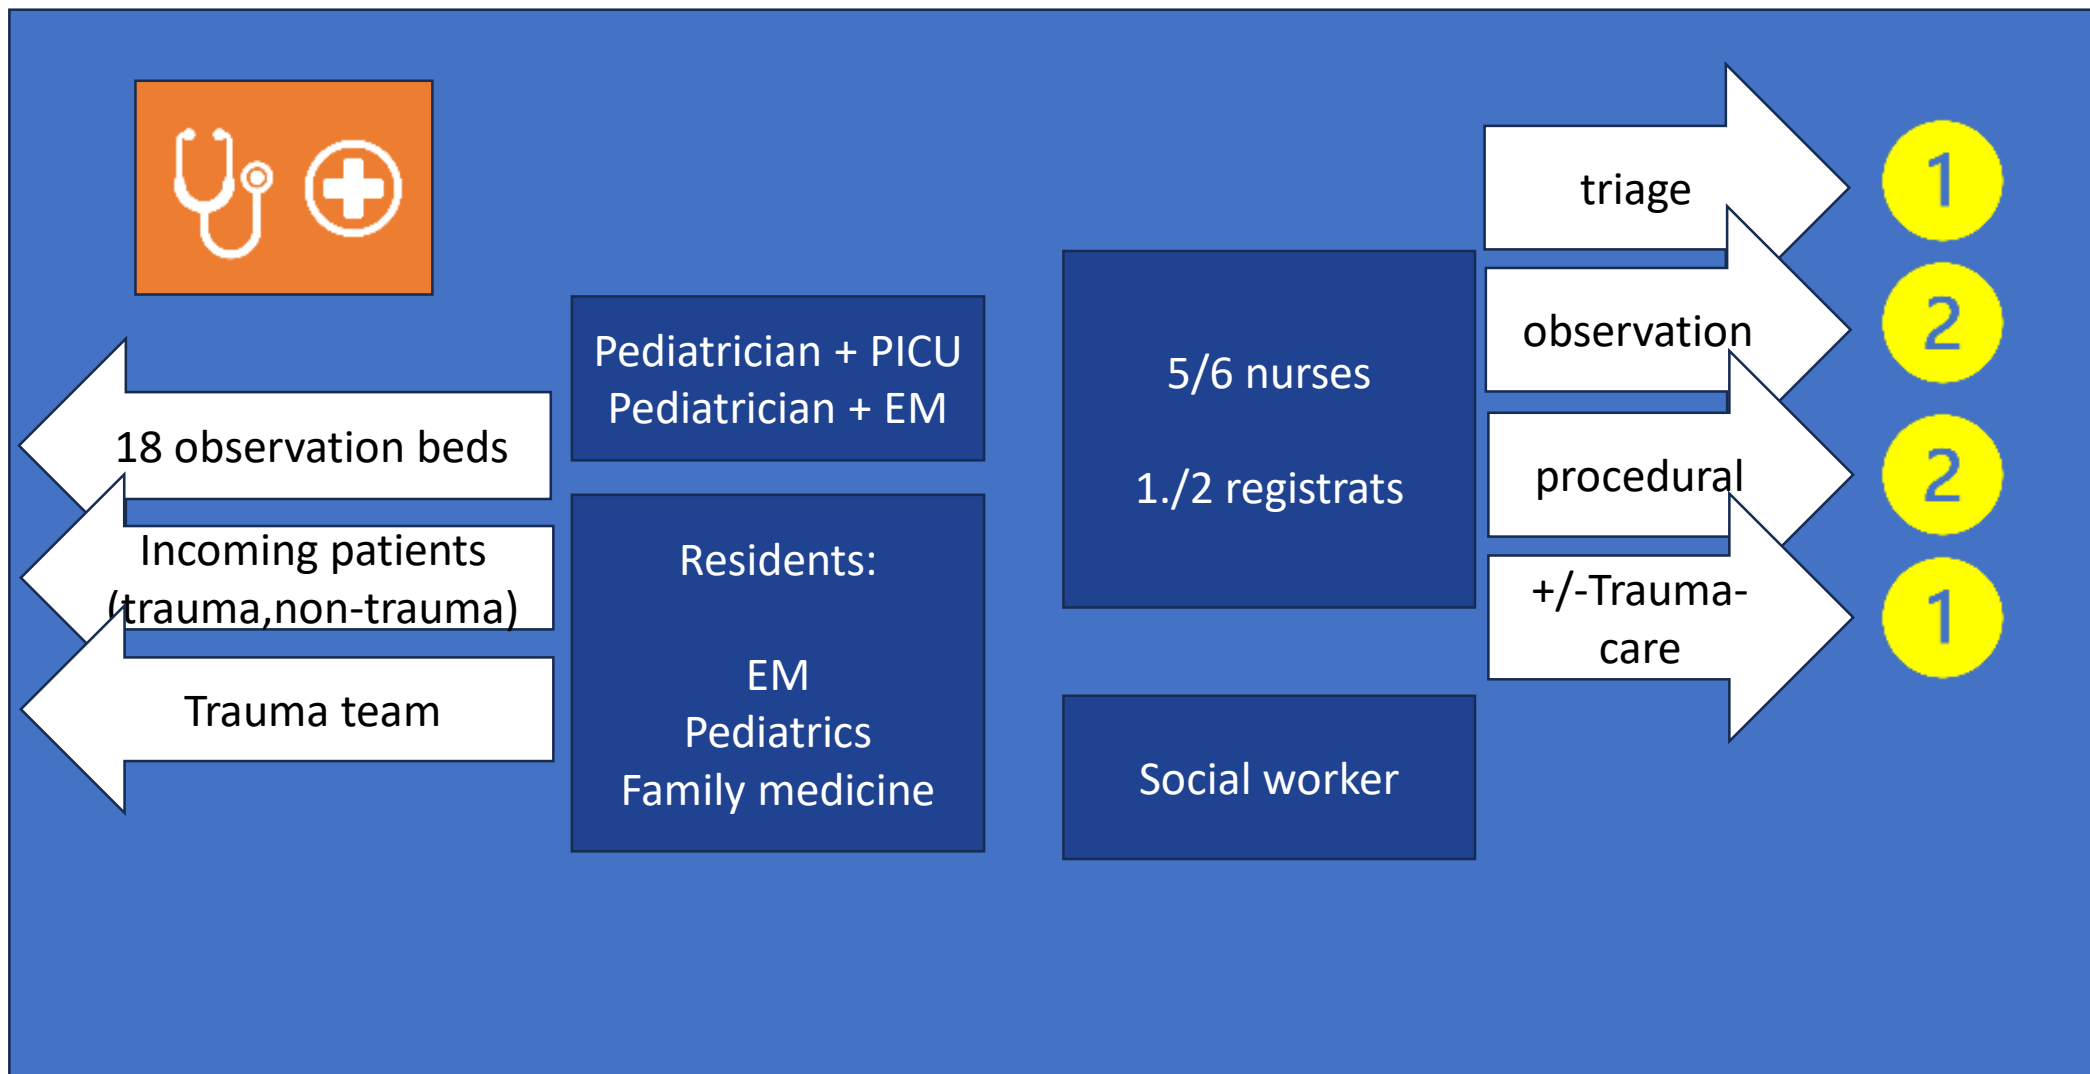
18 observation beds

Incoming patients (trauma,non-trauma)

Trauma team

Pediatrician + PICU
Pediatrician + EM

Residents:

EM
Pediatrics
Family medicine

5/6 nurses

1./2 registrats

Social worker

triage

observation

procedural

+/-Trauma-care

1

2

2

1